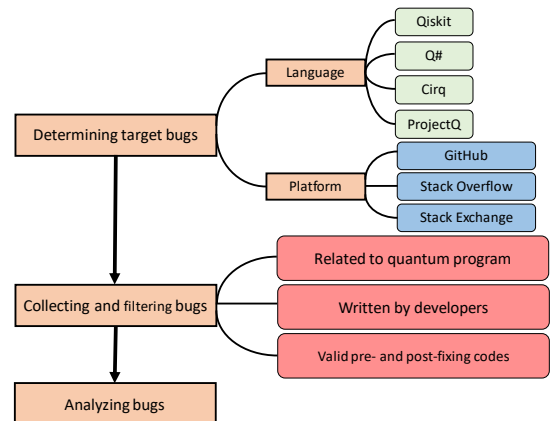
Determining target bugs

Language

Qiskit

Q#

Cirq

ProjectQ

Platform

GitHub

Stack Overflow

Stack Exchange

Collecting and filtering bugs

Related to quantum program

Written by developers

Valid pre- and post-fixing codes

Analyzing bugs